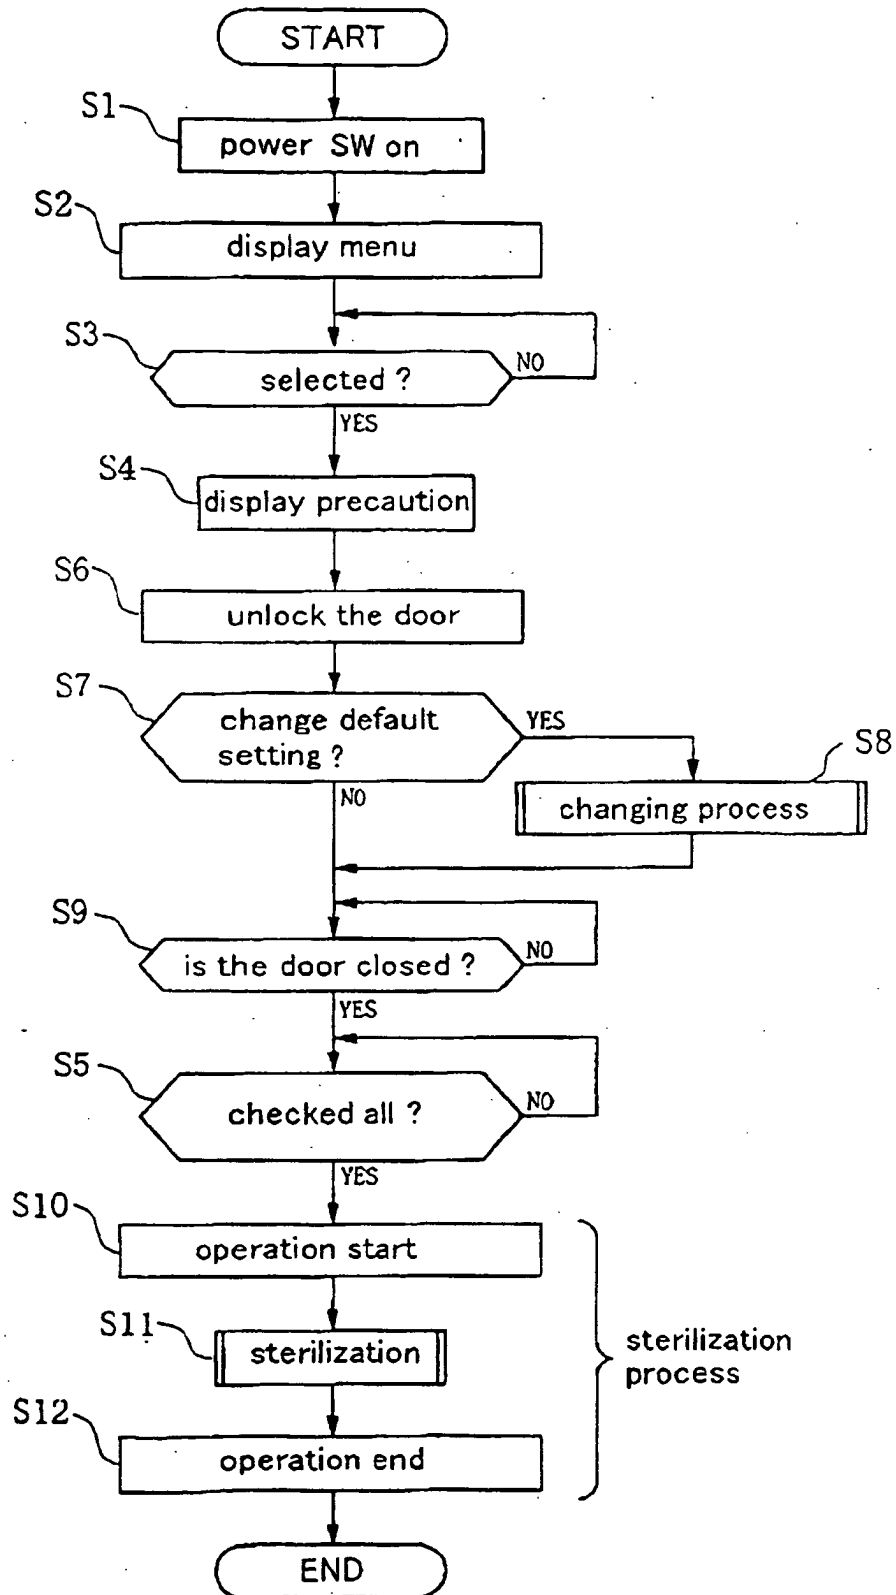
START

S1 power SW on

S2 display menu

S3 selected ? NO

YES

S4 display precaution

S6 unlock the door

S7 change default setting ? YES

S8 changing process

NO

S9 is the door closed ? NO

YES

S5 checked all ? NO

YES

S10 operation start

S11 sterilization

S12 operation end

sterilization process

END